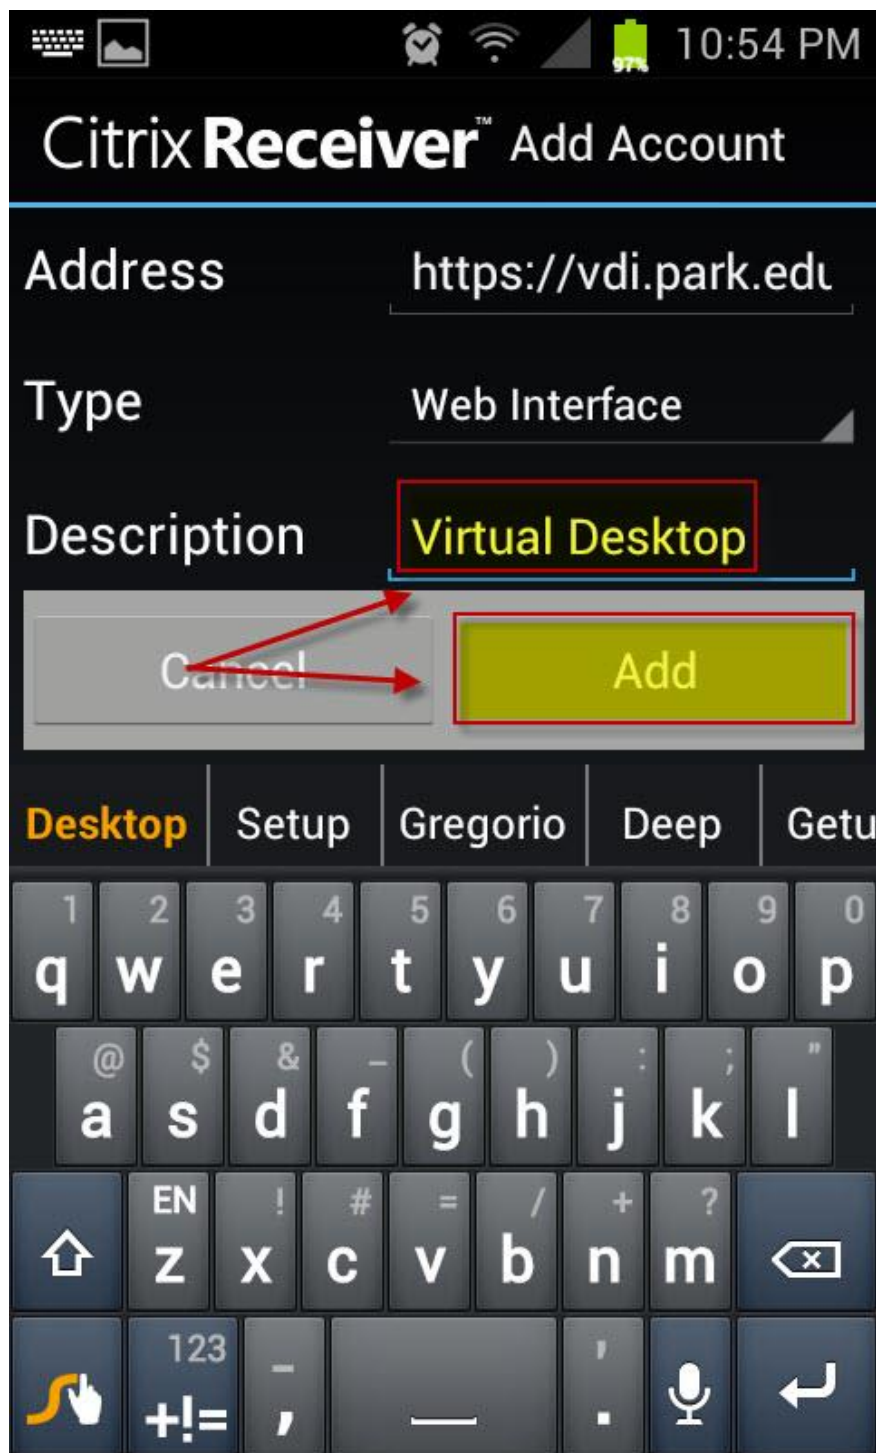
97% 10:54 PM

Citrix Receiver™ Add Account

Address https://vdi.park.edu

Type Web Interface

Description Virtual Desktop

Cancel Add

Desktop Setup Gregorio Deep Getu

1 q 2 w 3 e 4 r 5 t 6 y 7 u 8 i 9 o 0 p

@ a $ s & d _ f ( g ) h : j ; k " l

EN z ! x # c = v / b + n ? m

123 +!= - , ' .